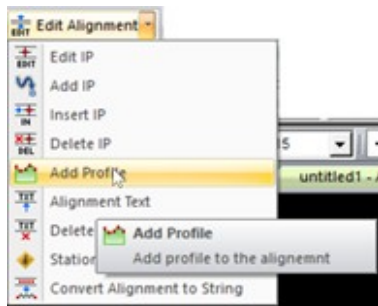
EDIT Edit Alignment

EDIT Edit IP

Add IP

IN Insert IP

DEL Delete IP

Add Profile

TXT Alignment Text

TXT Delete

Station

Convert Alignment to String

5

untitled1 -

Add Profile

Add profile to the alignemnt